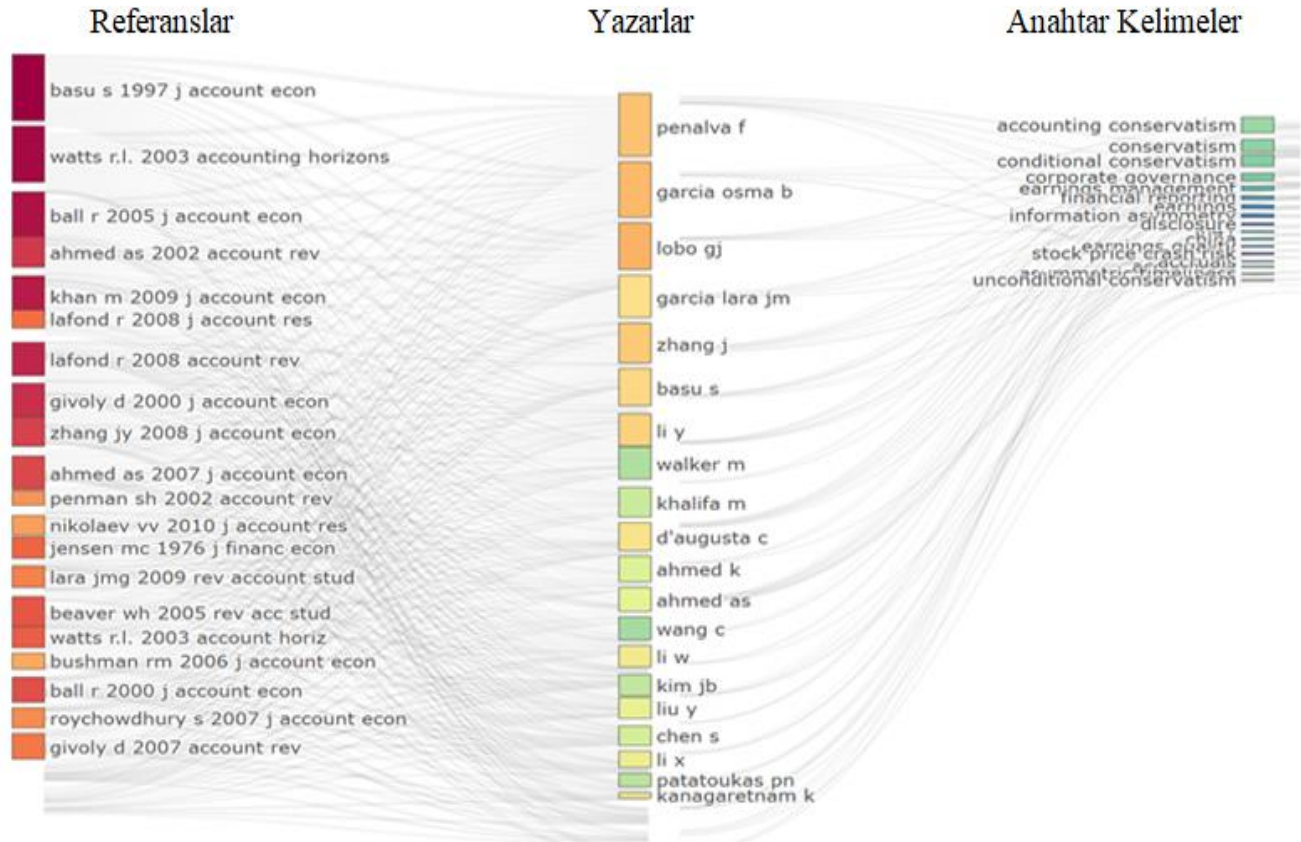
Referanslar

Yazarlar

Anahtar Kelimeler

basu s 1997 j account econ
watts r.l. 2003 accounting horizons
ball r 2005 j account econ
ahmed as 2002 account rev
khan m 2009 j account econ
lafond r 2008 j account res
lafond r 2008 account rev
givoly d 2000 j account econ
zhang jy 2008 j account econ
ahmed as 2007 j account econ
penman sh 2002 account rev
nikolaev vv 2010 j account res
jensen mc 1976 j financ econ
lara jmg 2009 rev account stud
beaver wh 2005 rev acc stud
watts r.l. 2003 account horiz
bushman rm 2006 j account econ
ball r 2000 j account econ
roychowdhury s 2007 j account econ
givoly d 2007 account rev

penalva f
garcia osma b
lobo gj
garcia lara jm
zhang j
basu s
li y
walker m
khalifa m
d'augusta c
ahmed k
ahmed as
wang c
li w
kim jb
liu y
chen s
li x
patatoukas pn
kanagaretnam k

accounting conservatism
conservatism
conditional conservatism
corporate governance
earnings management
financial reporting
earnings
information asymmetry
disclosure
china
earnings quality
stock price crash risk
accruals
asymmetric timeliness
unconditional conservatism